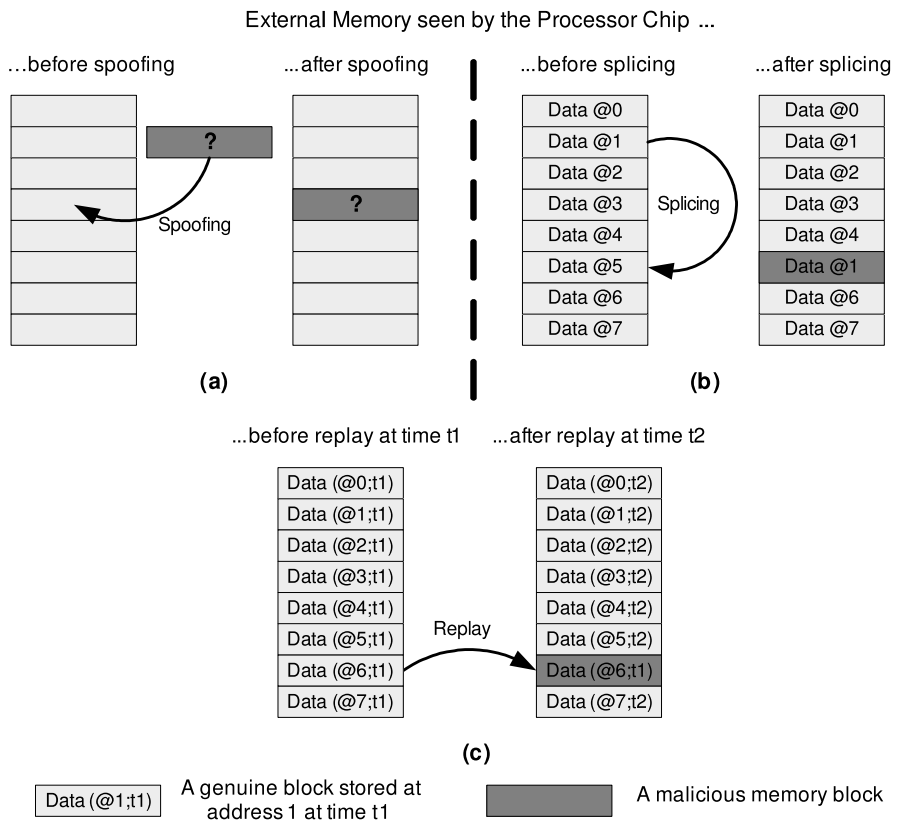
External Memory seen by the Processor Chip ...

...before spoofing

...after spoofing

?

Spoofing

?

(a)

...before splicing

...after splicing

| Data @0 |
|---|
| Data @1 |
| Data @2 |
| Data @3 |
| Data @4 |
| Data @5 |
| Data @6 |
| Data @7 |

Splicing

| Data @0 |
|---|
| Data @1 |
| Data @2 |
| Data @3 |
| Data @4 |
| Data @1 |
| Data @6 |
| Data @7 |

(b)

...before replay at time t1

...after replay at time t2

| Data (@0;t1) |
|---|
| Data (@1;t1) |
| Data (@2;t1) |
| Data (@3;t1) |
| Data (@4;t1) |
| Data (@5;t1) |
| Data (@6;t1) |
| Data (@7;t1) |

Replay

| Data (@0;t2) |
|---|
| Data (@1;t2) |
| Data (@2;t2) |
| Data (@3;t2) |
| Data (@4;t2) |
| Data (@5;t2) |
| Data (@6;t1) |
| Data (@7;t2) |

(c)

Data (@1;t1) A genuine block stored at address 1 at time t1

A malicious memory block